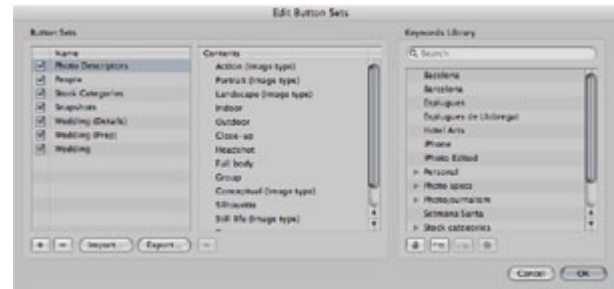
Edit Button Sets

Button Sets

| Name |
|---|
| Photo Descriptors |
| People |
| Stock Categories |
| Snapshots |
| Wedding (Details) |
| Wedding (Prep) |
| Wedding |

Contents

Action (image type)
Portrait (image type)
Landscape (image type)
Indoor
Outdoor
Close-up
Headshot
Full body
Group
Conceptual (image type)
Silhouette
Still life (image type)

+ − Import... Export... −

Keywords Library

Search

Barcelona
Barcelona
Esplugues
Esplugues de Llobregat
Hotel Arts
iPhone
iPhoto Edited
Personal
Photo specs
Photojournalism
Semana Santa
Stock categories

Cancel OK